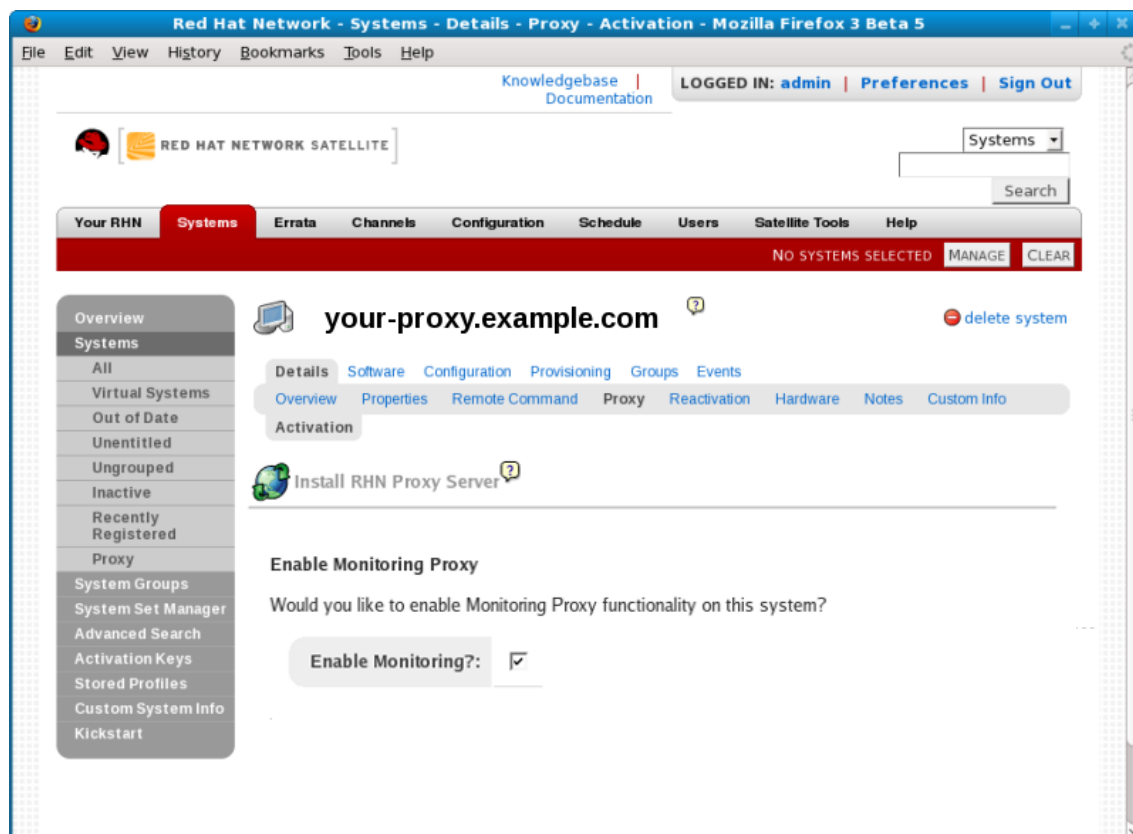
Red Hat Network - Systems - Details - Proxy - Activation - Mozilla Firefox 3 Beta 5

File Edit View History Bookmarks Tools Help

Knowledgebase | Documentation

LOGGED IN: admin | Preferences | Sign Out

RED HAT NETWORK SATELLITE

Systems

Search

Your RHN Systems Errata Channels Configuration Schedule Users Satellite Tools Help

NO SYSTEMS SELECTED MANAGE CLEAR

Overview
Systems
All
Virtual Systems
Out of Date
Unentitled
Ungrouped
Inactive
Recently Registered
Proxy
System Groups
System Set Manager
Advanced Search
Activation Keys
Stored Profiles
Custom System Info
Kickstart

your-proxy.example.com

delete system

Details Software Configuration Provisioning Groups Events

Overview Properties Remote Command Proxy Reactivation Hardware Notes Custom Info

Activation

Install RHN Proxy Server

Enable Monitoring Proxy

Would you like to enable Monitoring Proxy functionality on this system?

Enable Monitoring?: